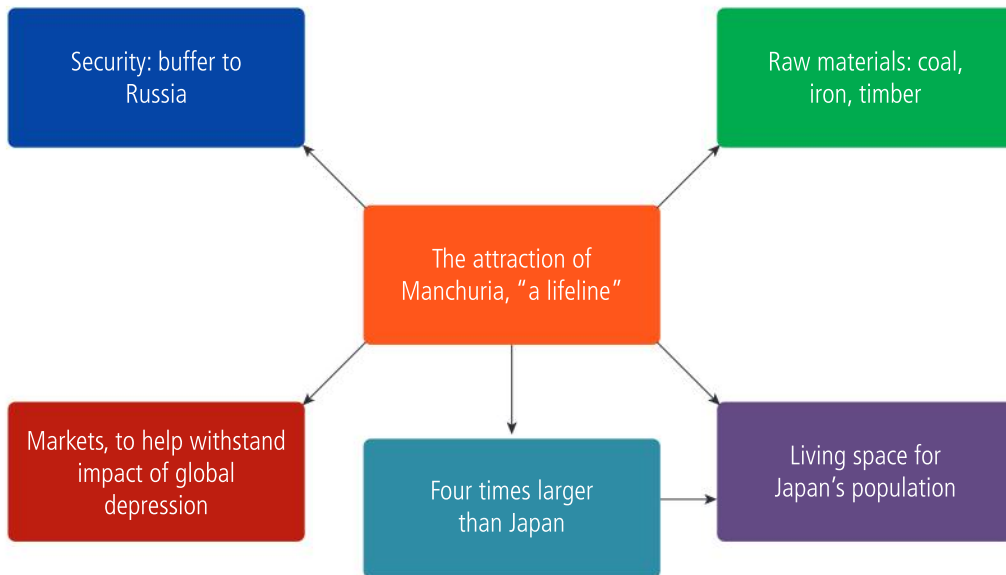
Security: buffer to Russia

Raw materials: coal, iron, timber

The attraction of Manchuria, ”a lifeline”

Markets, to help withstand impact of global depression

Four times larger than Japan

Living space for Japan’s population